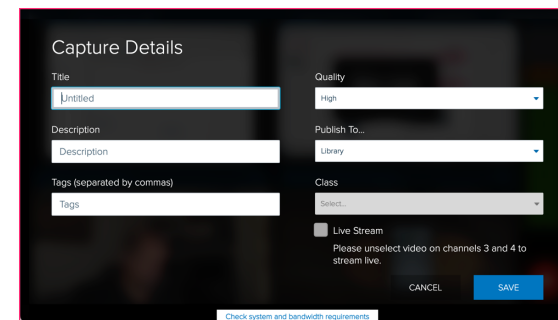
Capture Details

Title

Untitled

Description

Description

Tags (separated by commas)

Tags

Quality

High

Publish To...

Library

Class

Select...

Live Stream

Please unselect video on channels 3 and 4 to stream live.

CANCEL

SAVE

Check system and bandwidth requirements